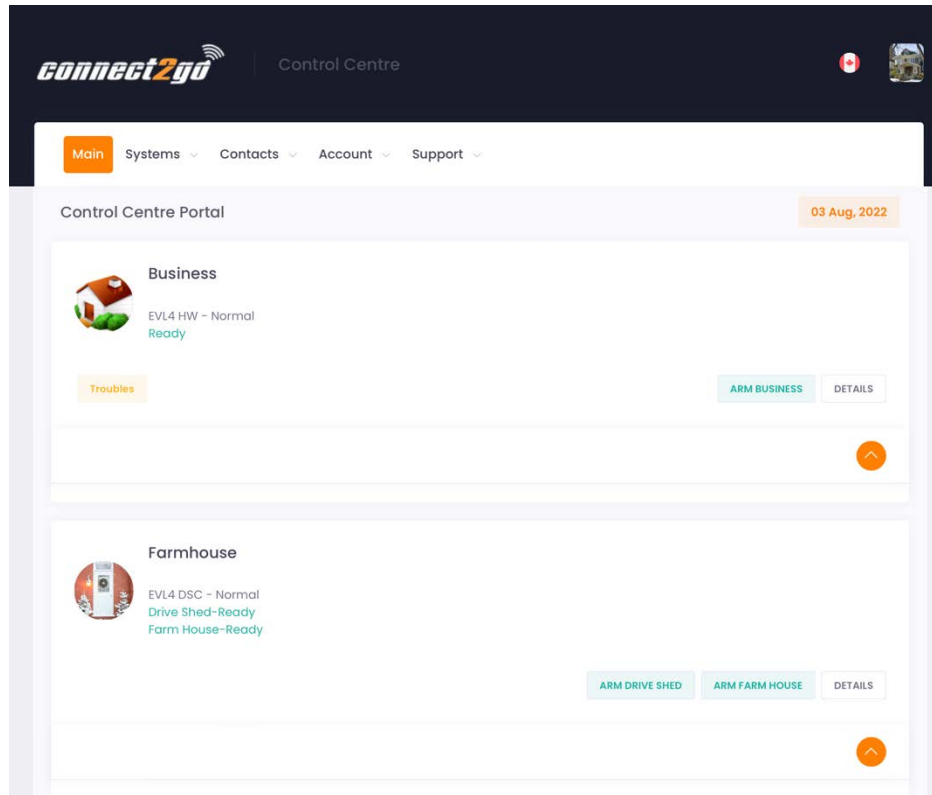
connect2go

Control Centre

Main Systems Contacts Account Support

Control Centre Portal

03 Aug, 2022

Business

EVL4 HW - Normal
Ready

Troubles

ARM BUSINESS

DETAILS

Farmhouse

EVL4 DSC - Normal
Drive Shed-Ready
Farm House-Ready

ARM DRIVE SHED

ARM FARM HOUSE

DETAILS